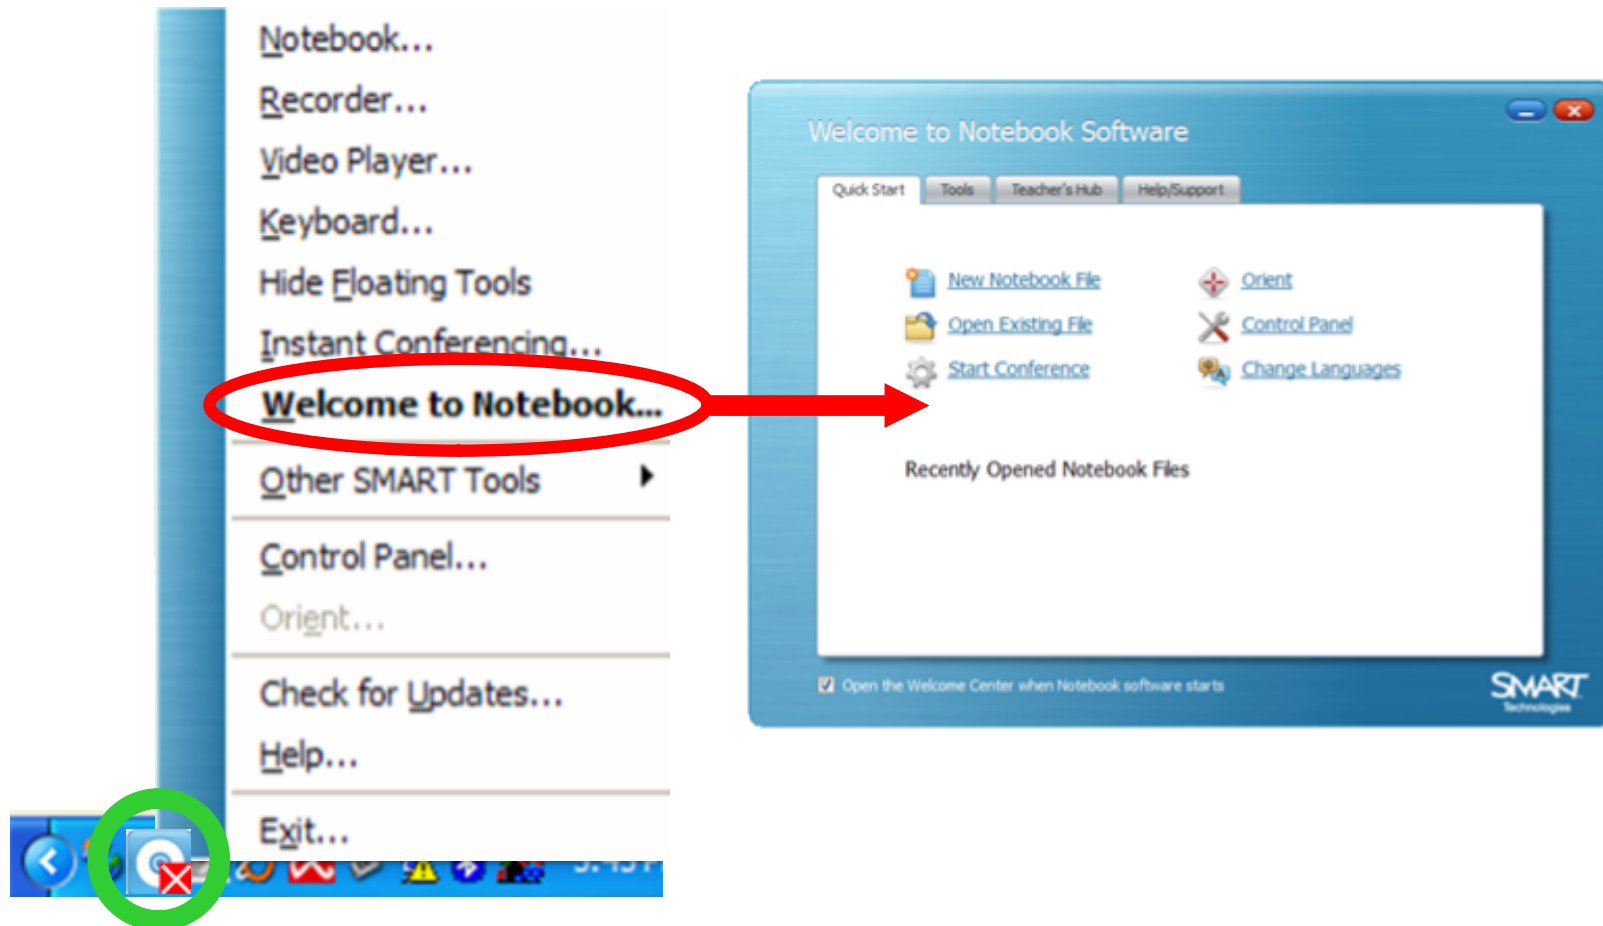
Notebook...
Recorder...
Video Player...
Keyboard...
Hide Floating Tools
Instant Conferencing...
Welcome to Notebook...
Other SMART Tools
Control Panel...
Orient...
Check for Updates...
Help...
Exit...

Welcome to Notebook Software

Quick Start | Tools | Teacher's Hub | Help/Support

New Notebook File
Open Existing File
Start Conference
Orient
Control Panel
Change Languages

Recently Opened Notebook Files

Open the Welcome Center when Notebook software starts

SMART Technologies